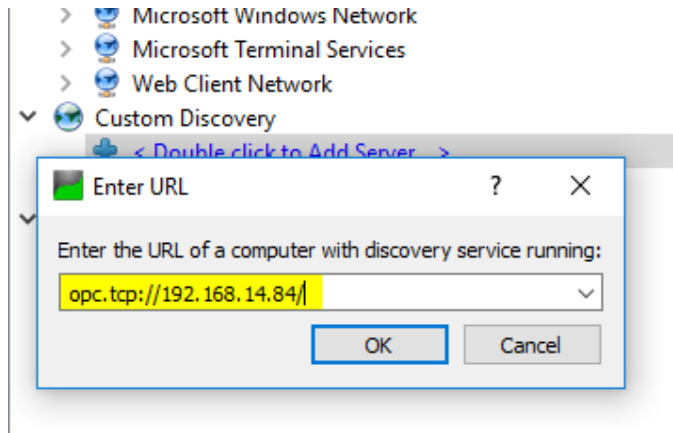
Microsoft Windows Network
Microsoft Terminal Services
Web Client Network
Custom Discovery
< Double click to Add Server... >
Enter URL
?
X
Enter the URL of a computer with discovery service running:
opc.tcp://192.168.14.84/
OK
Cancel